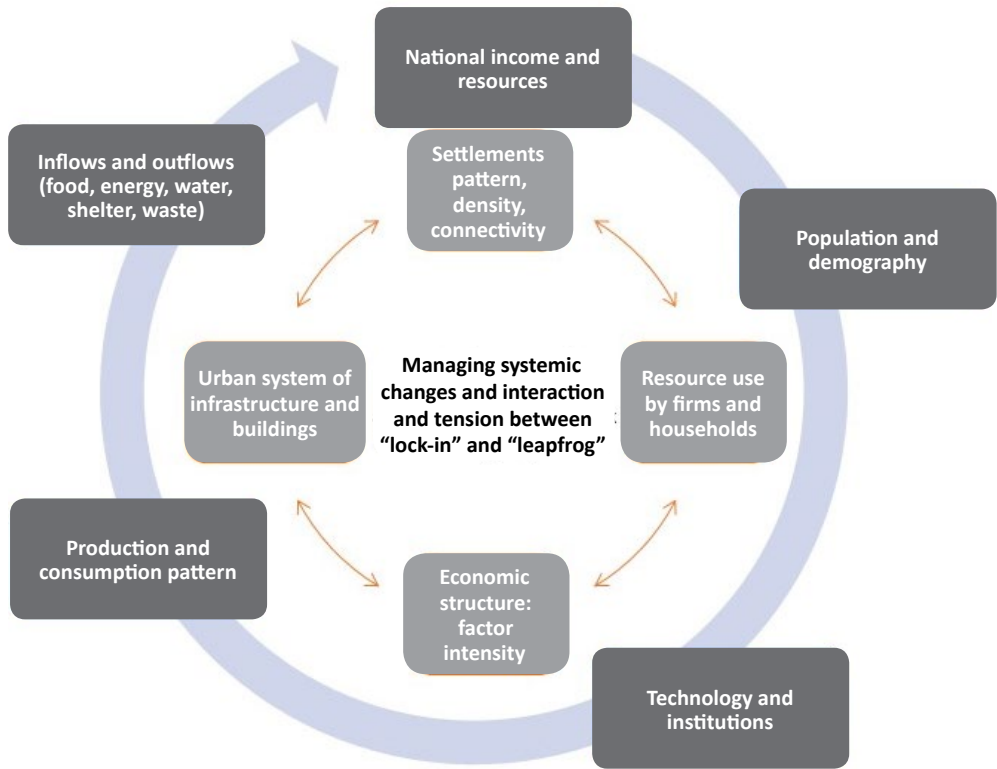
National income and resources

Inflows and outflows (food, energy, water, shelter, waste)

Settlements pattern, density, connectivity

Population and demography

Urban system of infrastructure and buildings

Managing systemic changes and interaction and tension between "lock-in" and "leapfrog"

Resource use by firms and households

Production and consumption pattern

Economic structure: factor intensity

Technology and institutions